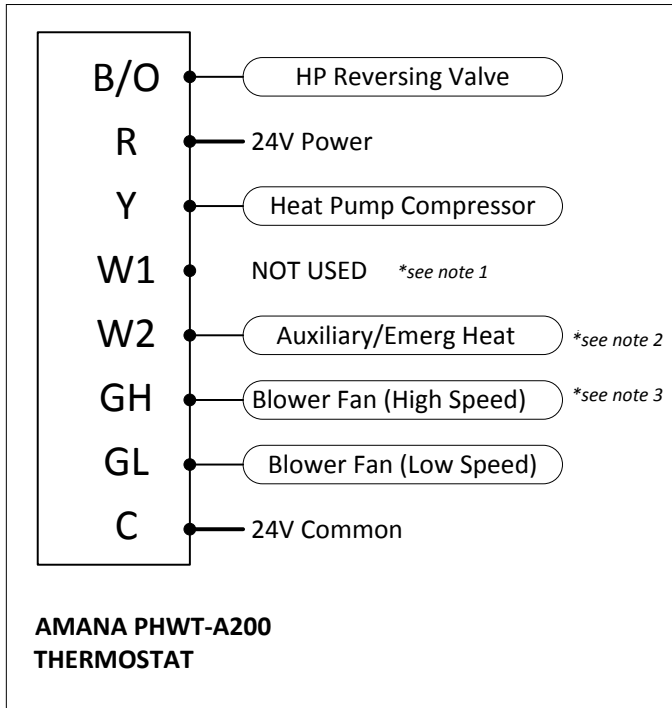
B/O
HP Reversing Valve

R
24V Power

Y
Heat Pump Compressor

W1
NOT USED *see note 1

W2
Auxiliary/Emerg Heat *see note 2

GH
Blower Fan (High Speed) *see note 3

GL
Blower Fan (Low Speed)

C
24V Common

AMANA PHWT-A200
THERMOSTAT